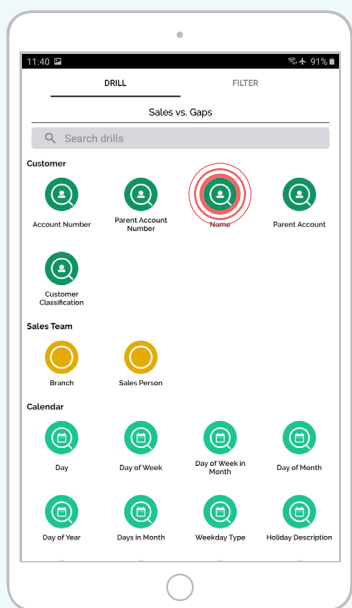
11:40
91%

DRILL
FILTER

Sales vs. Gaps

Search drills

Customer

Account Number
Parent Account Number
Name
Parent Account

Customer Classification

Sales Team

Branch
Sales Person

Calendar

Day
Day of Week
Day of Week in Month
Day of Month

Day of Year
Days in Month
Weekday Type
Holiday Description